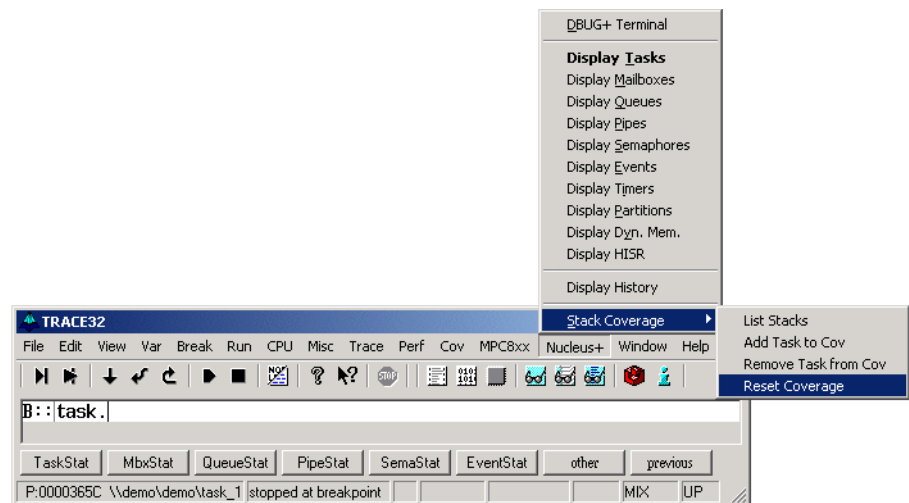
DBUG+ Terminal

Display Tasks
Display Mailboxes
Display Queues
Display Pipes
Display Semaphores
Display Events
Display Timers
Display Partitions
Display Dyn. Mem.
Display HISR

Display History

Stack Coverage

List Stacks
Add Task to Cov
Remove Task from Cov
Reset Coverage

TRACE32

File Edit View Var Break Run CPU Misc Trace Perf Cov MPC8xx Nucleus+ Window Help

B::task.

TaskStat MbxStat QueueStat PipeStat SemaStat EventStat other previous

P:0000365C \\demo\demo\task_1 stopped at breakpoint MIX UP